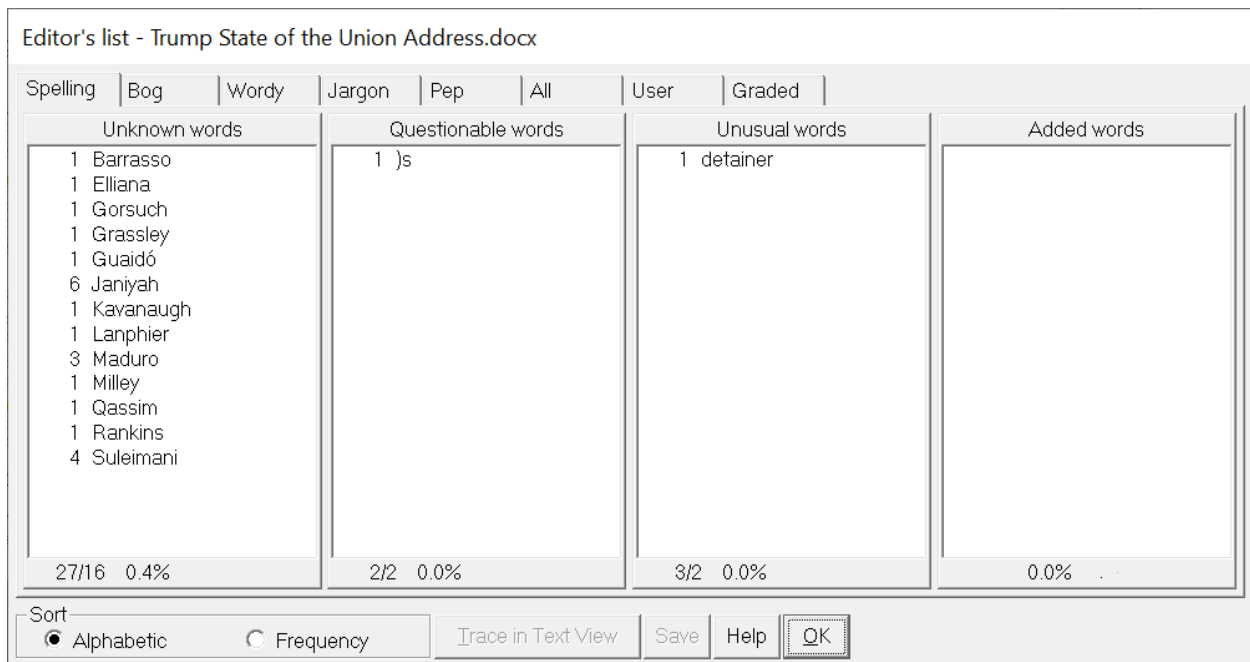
Editor's list - Trump State of the Union Address.docx

Spelling | Bog | Wordy | Jargon | Pep | All | User | Graded

Unknown words
1 Barrasso
1 Elliana
1 Gorsuch
1 Grassley
1 Guaidó
6 Janiyah
1 Kavanaugh
1 Lanphier
3 Maduro
1 Milley
1 Qassim
1 Rankins
4 Suleimani
27/16 0.4%

Questionable words
1 )s
2/2 0.0%

Unusual words
1 detainer
3/2 0.0%

Added words
0.0%

Sort
Alphabetic
Frequency

Trace in Text View
Save
Help
OK